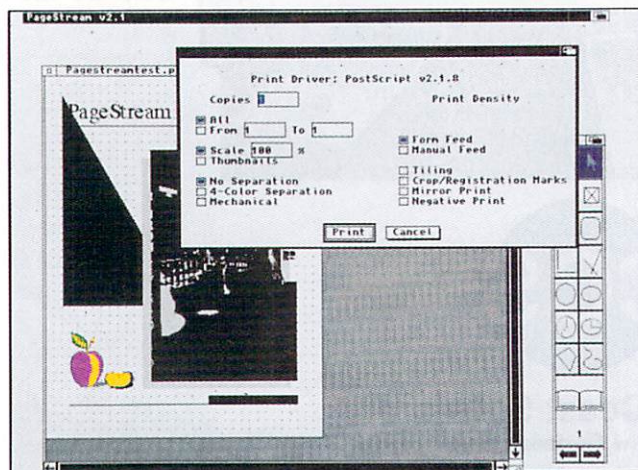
PageStream v2.1

Pagestreamtest.p

PageStream

Print Driver: PostScript v2.1.8

Copies 1

Print Density

All
From 1 To 1

Scale 100 %
Thumbnails

Form Feed
Manual Feed

No Separation
4-Color Separation
Mechanical

Tiling
Crop/Registration Marks
Mirror Print
Negative Print

Print Cancel

1